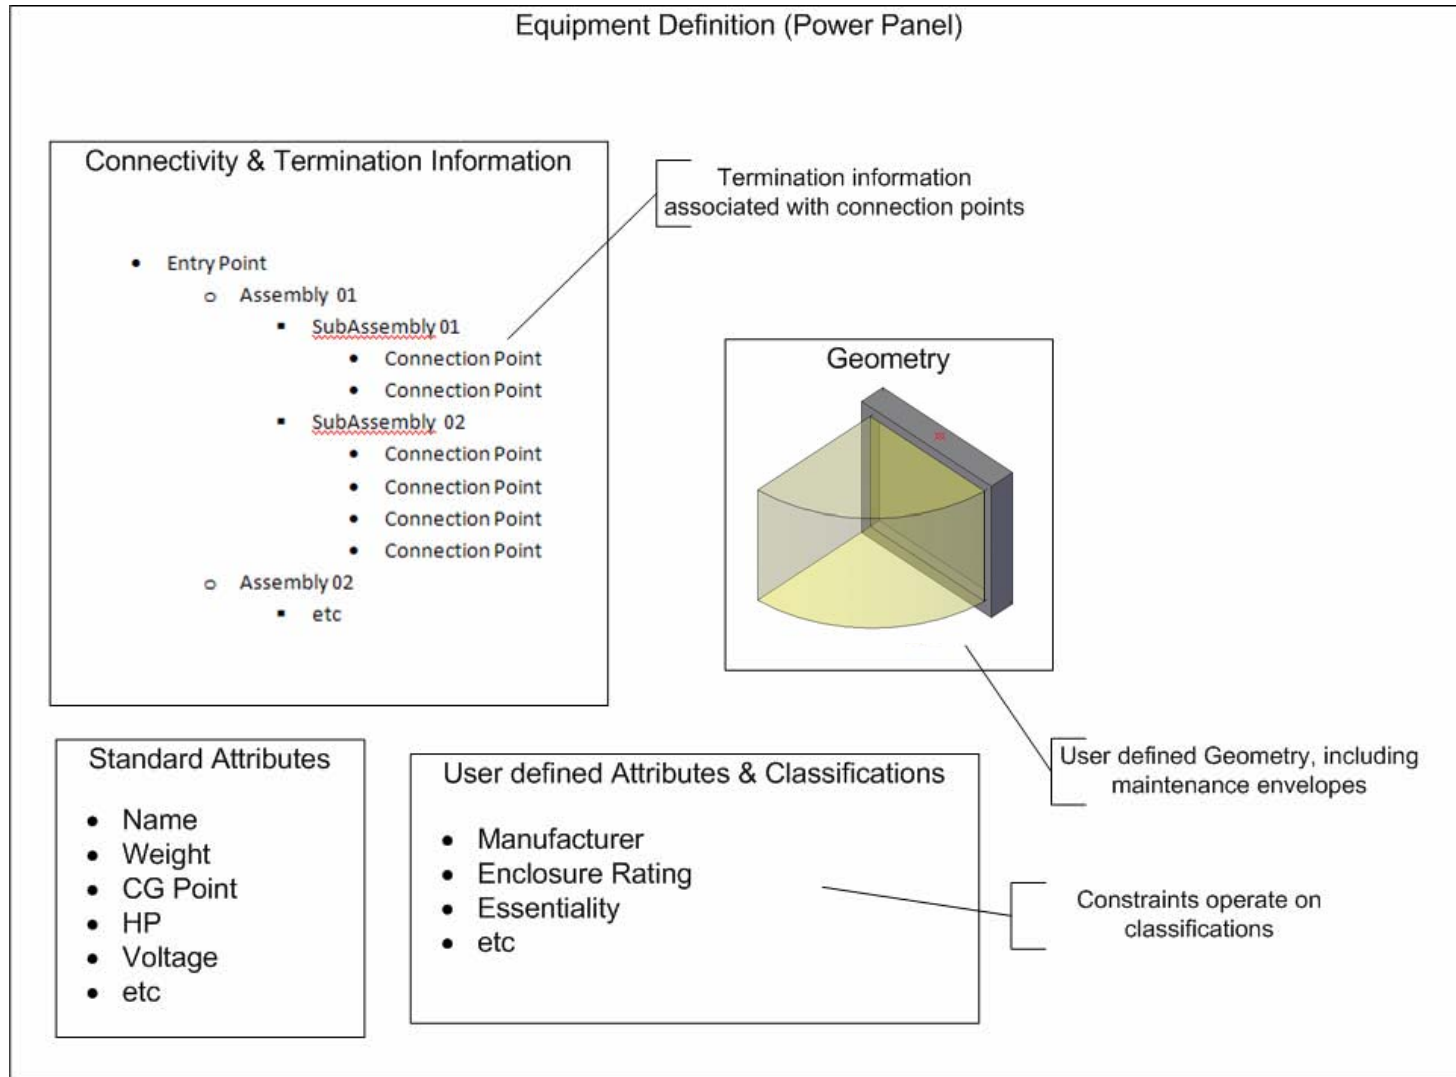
Equipment Definition (Power Panel)

Connectivity & Termination Information

- Entry Point
  - Assembly 01
    - SubAssembly 01
      - Connection Point
      - Connection Point
    - SubAssembly 02
      - Connection Point
      - Connection Point
      - Connection Point
      - Connection Point
  - Assembly 02
    - etc

Termination information associated with connection points

Geometry

User defined Geometry, including maintenance envelopes

Standard Attributes

- Name
- Weight
- CG Point
- HP
- Voltage
- etc

User defined Attributes & Classifications

- Manufacturer
- Enclosure Rating
- Essentiality
- etc

Constraints operate on classifications